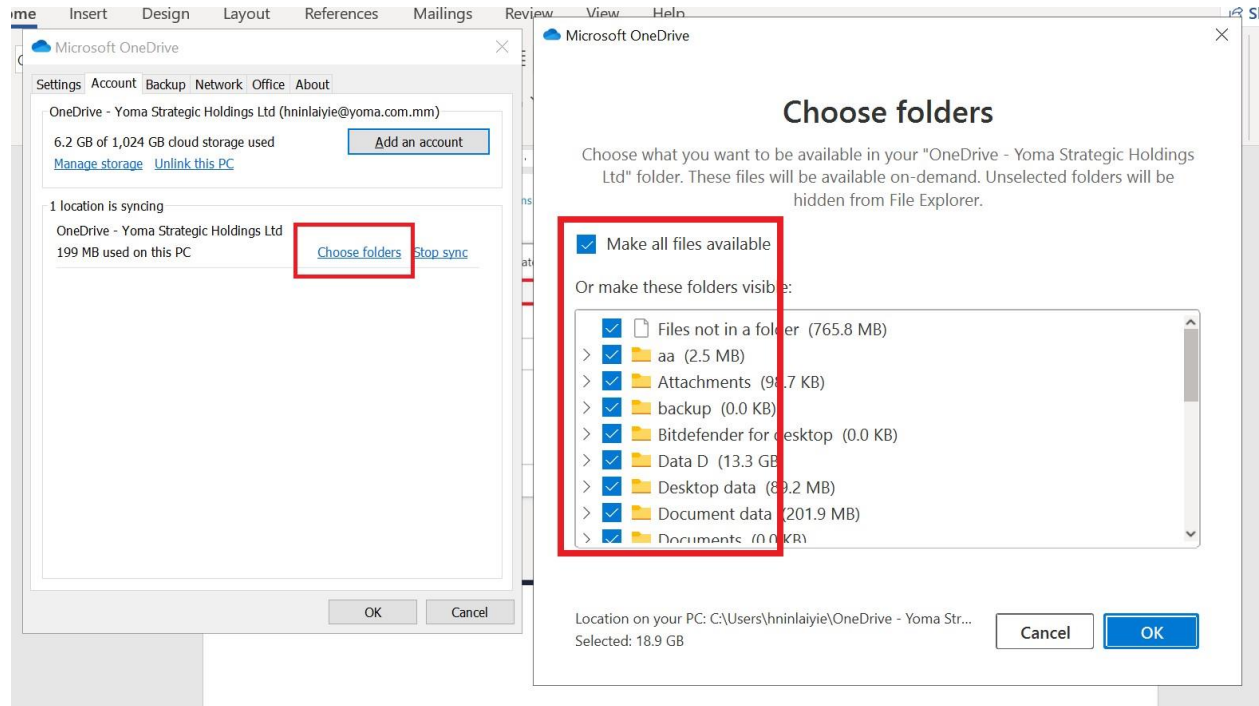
ome Insert Design Layout References Mailings Review View Help

Microsoft OneDrive

Settings Account Backup Network Office About

OneDrive - Yoma Strategic Holdings Ltd (hninlaiyie@yoma.com.mm)

6.2 GB of 1,024 GB cloud storage used

Add an account

Manage storage Unlink this PC

1 location is syncing

OneDrive - Yoma Strategic Holdings Ltd
199 MB used on this PC

Choose folders Stop sync

OK Cancel

Microsoft OneDrive

Choose folders

Choose what you want to be available in your "OneDrive - Yoma Strategic Holdings Ltd" folder. These files will be available on-demand. Unselected folders will be hidden from File Explorer.

Make all files available

Or make these folders visible:

Files not in a folder (765.8 MB)
aa (2.5 MB)
Attachments (98.7 KB)
backup (0.0 KB)
Bitdefender for desktop (0.0 KB)
Data D (13.3 GB)
Desktop data (89.2 MB)
Document data (201.9 MB)
Documents (0.0 KB)

Location on your PC: C:\Users\hninlaiyie\OneDrive - Yoma Str...
Selected: 18.9 GB

Cancel OK